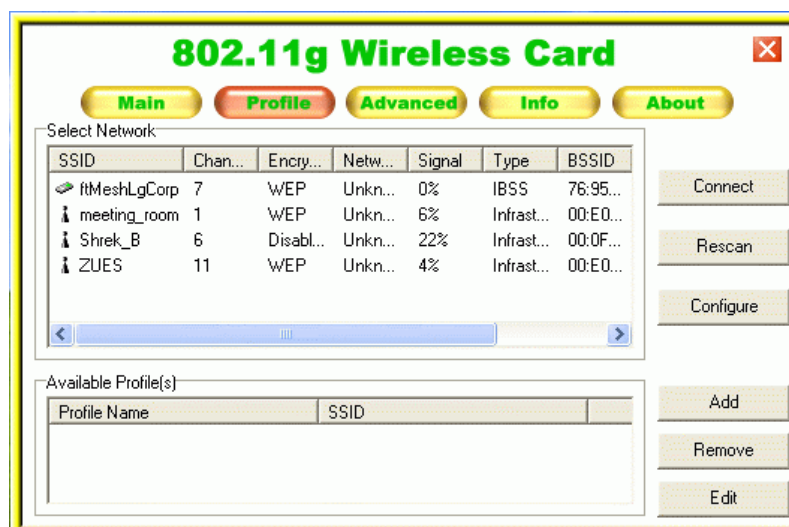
802.11g Wireless Card

Main Profile Advanced Info About

Select Network

| SSID | Chan... | Encry... | Netw... | Signal | Type | BSSID |
|---|---|---|---|---|---|---|
| ftMeshLgCorp | 7 | WEP | Unkn... | 0% | IBSS | 76:95... |
| meeting_room | 1 | WEP | Unkn... | 6% | Infrast... | 00:E0... |
| Shrek_B | 6 | Disabl... | Unkn... | 22% | Infrast... | 00:0F... |
| ZUES | 11 | WEP | Unkn... | 4% | Infrast... | 00:E0... |

Connect

Rescan

Configure

Available Profile(s)

| Profile Name | SSID |
|---|---|

Add

Remove

Edit